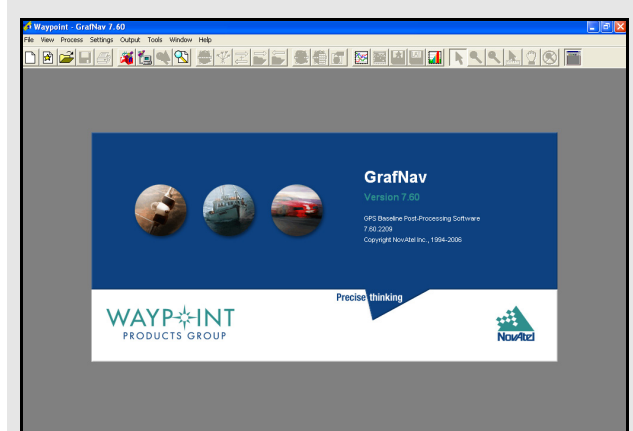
Waypoint - GrafNav 7.60

File View Process Settings Output Tools Window Help

GrafNav

Version 7.60

GPS Baseline Post-Processing Software
7.60.2209
Copyright NovAtel Inc., 1994-2006

Precise thinking

WAYPOINT
PRODUCTS GROUP

NovAtel